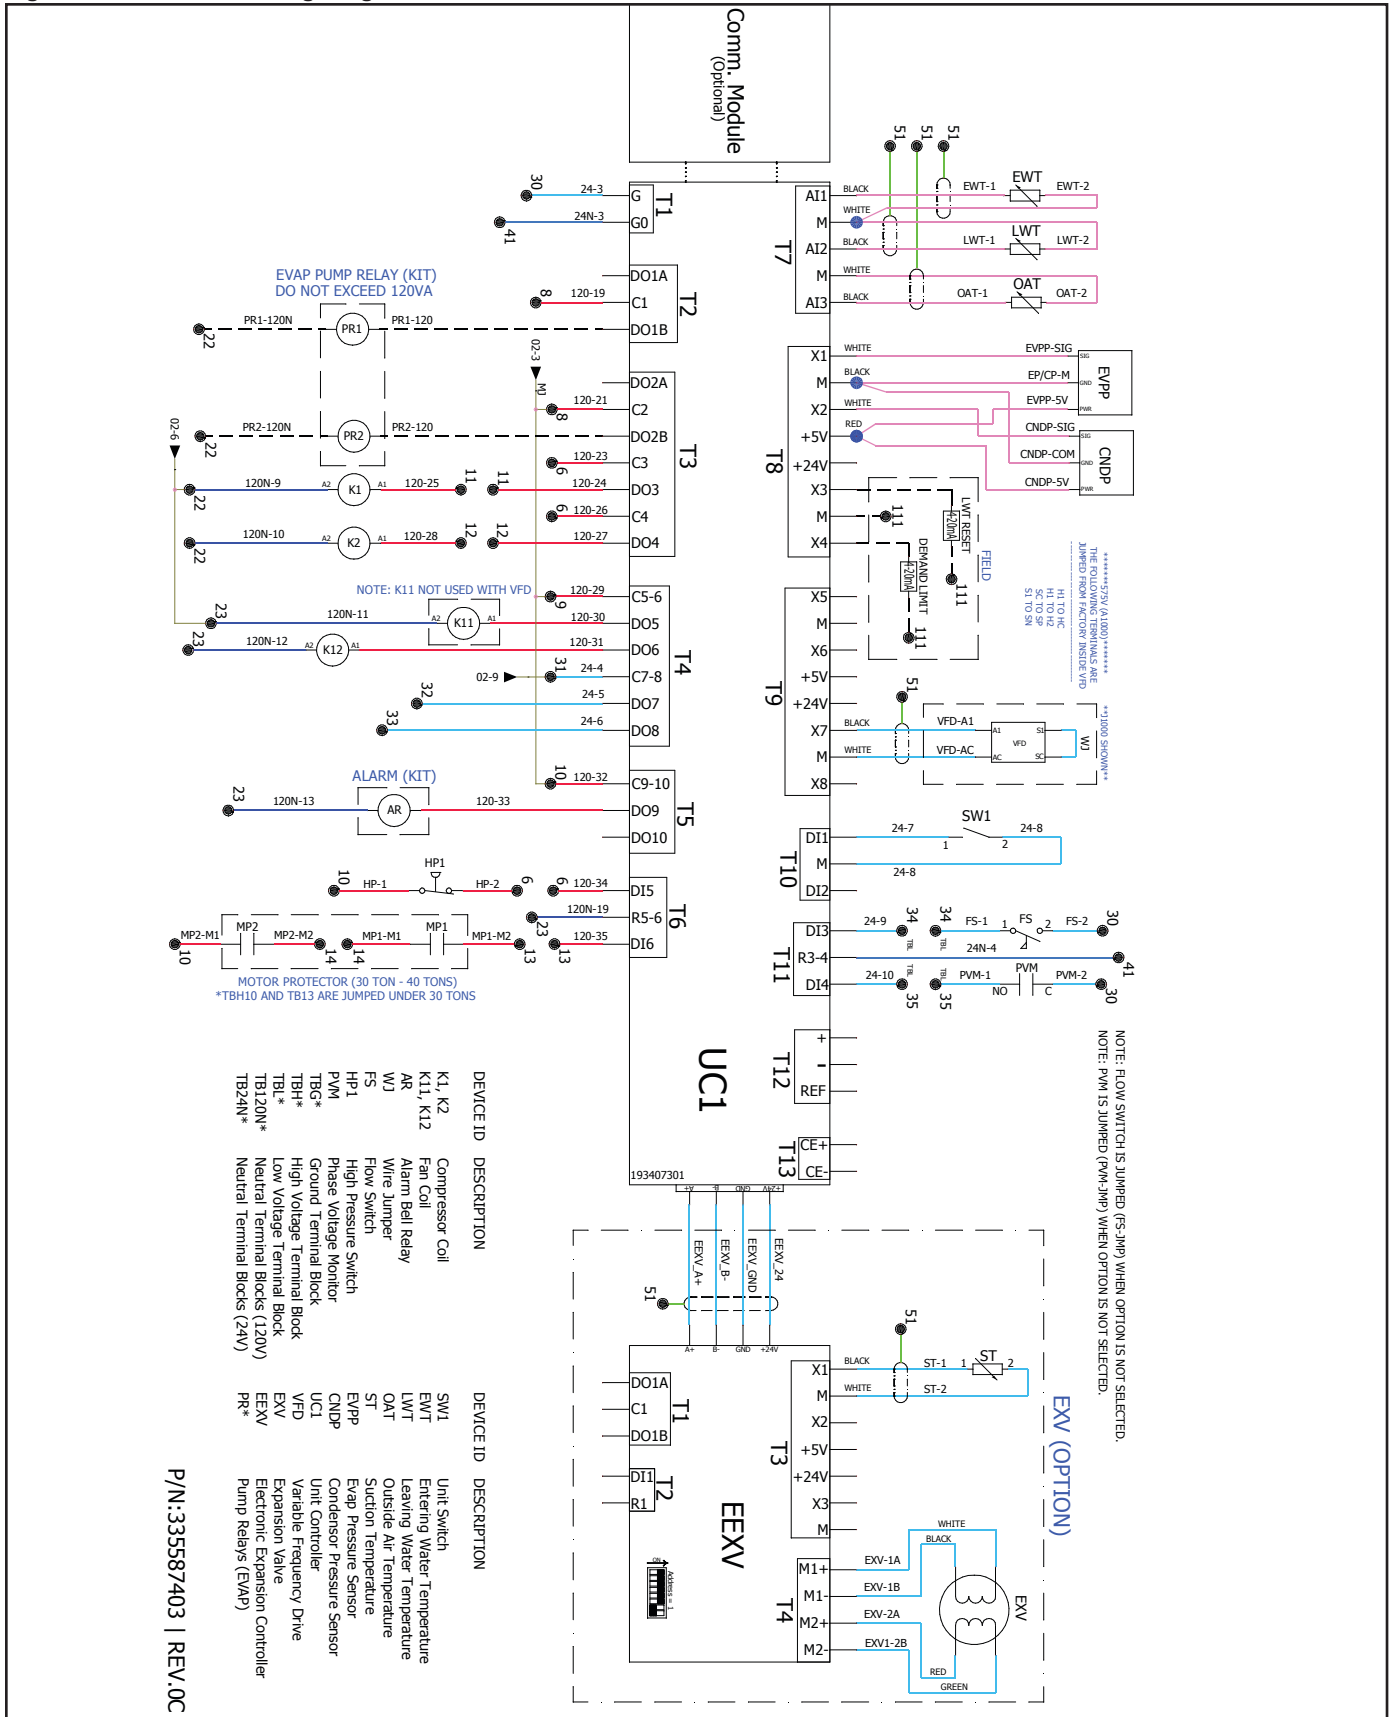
Comm. Module
(Optional)

30 24-3 G
41 24N-3 G0
T1

EVAP PUMP RELAY (KIT)
DO NOT EXCEED 120VA

DO1A
8 120-19 C1
22 PR1-120N PR1 PR1-120 DO1B
T2

02-3
DO2A
8 120-21 C2
02-6
22 PR2-120N PR2 PR2-120 DO2B
T3
9 120-23 C3
22 120N-9 A2 K1 A1 120-25 11 11 120-24 DO3
9 120-26 C4
22 120N-10 A2 K2 A1 120-28 12 12 120-27 DO4

NOTE: K11 NOT USED WITH VFD
9 120-29 C5-6
23 120N-11 A2 K11 A1 120-30 DO5
23 120N-12 A2 K12 A1 120-31 DO6
T4
02-9 31 24-4 C7-8
32 24-5 DO7
33 24-6 DO8

ALARM (KIT)
10 120-32 C9-10
23 120N-13 AR 120-33 DO9
DO10
T5

HP1
10 HP-1 HP-2 9 9 120-34 DI5
120N-19 R5-6
T6
10 MP2-M1 MP2 MP2-M2 14 14 MP1-M1 MP1 MP1-M2 13 23 13 120-35 DI6

MOTOR PROTECTOR (30 TON - 40 TONS)
*TBH10 AND TB13 ARE JUMPED UNDER 30 TONS

UC1
193407301

51 51 51
AI1 BLACK EWT-1 EWT EWT-2
M WHITE
AI2 BLACK LWT-1 LWT LWT-2
T7
M WHITE
AI3 BLACK OAT-1 OAT OAT-2

X1 WHITE EVPP-SIG SIG
M BLACK EP/CP-M GND EVPP
X2 WHITE EVPP-5V PWR
+5V RED CNDP-SIG SIG
T8
+24V CNDP-COM GND CNDP
X3 CNDP-5V PWR
M 111 LWT RESET 4-20mA
X4 DEMAND LIMIT 4-20mA 111 111
FIELD

******575V (A1000)******
THE FOLLOWING TERMINALS ARE JUMPED FROM FACTORY INSIDE VFD
H1 TO HC
H1 TO H2
SC TO SP
S1 TO SN

X5
M
X6
+5V
T9
+24V 51
X7 BLACK VFD-A1 A1 S1
M WHITE VFD-AC AC VFD SC WJ
X8
**J1000 SHOWN**

DI1 24-7 SW1 1 2 24-8
T10 M
DI2 24-8

DI3 24-9 34 TBL 34 TBL FS-1 1 FS 2 FS-2 30
T11 R3-4 24N-4 41
DI4 24-10 TBL 35 TBL 35 PVM-1 PVM NO C PVM-2 30

T12 + - REF
T13 CE+ CE-

NOTE: FLOW SWITCH IS JUMPED (FS-JMP) WHEN OPTION IS NOT SELECTED.
NOTE: PVM IS JUMPED (PVM-JMP) WHEN OPTION IS NOT SELECTED.

A+ B- GND +24V
EEXV_A+ EEXV_B- EEXV_GND EEXV_24
51
A+ B- GND +24V

EXV (OPTION)
EEXV
DO1A
C1 T1
DO1B
DI1 T2
R1
X1 BLACK ST-1 1 ST 2
M WHITE ST-2 51
X2
+5V
T3
+24V
X3
M
M1+ EXV-1A WHITE
M1- EXV-1B BLACK
T4
M2+ EXV-2A EXV
M2- EXV1-2B RED GREEN

| DEVICE ID | DESCRIPTION |
|---|---|
| K1, K2 | Compressor Coil |
| K11, K12 | Fan Coil |
| AR | Alarm Bell Relay |
| WJ | Wire Jumper |
| FS | Flow Switch |
| HP1 | High Pressure Switch |
| PVM | Phase Voltage Monitor |
| TBG* | Ground Terminal Block |
| TBH* | High Voltage Terminal Block |
| TBL* | Low Voltage Terminal Block |
| TB120N* | Neutral Terminal Blocks (120V) |
| TB24N* | Neutral Terminal Blocks (24V) |

| DEVICE ID | DESCRIPTION |
|---|---|
| SW1 | Unit Switch |
| EWT | Entering Water Temperature |
| LWT | Leaving Water Temperature |
| OAT | Outside Air Temperature |
| ST | Suction Temperature |
| EVPP | Evap Pressure Sensor |
| CNDP | Condensor Pressure Sensor |
| UC1 | Unit Controller |
| VFD | Variable Frequency Drive |
| EXV | Expansion Valve |
| EEXV | Electronic Expansion Controller |
| PR* | Pump Relays (EVAP) |

P/N:335587403 | REV.0C